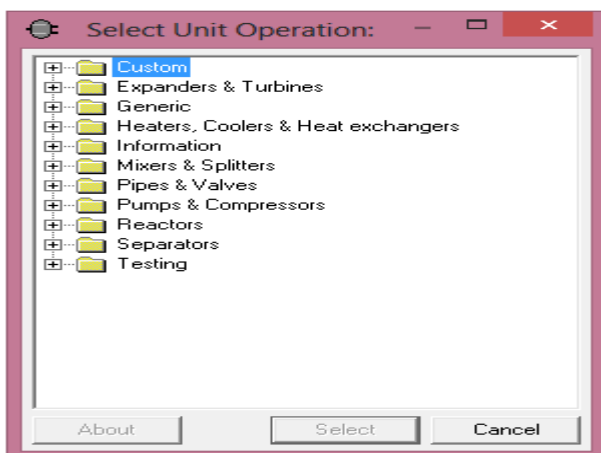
Select Unit Operation:

Custom
Expanders & Turbines
Generic
Heaters, Coolers & Heat exchangers
Information
Mixers & Splitters
Pipes & Valves
Pumps & Compressors
Reactors
Separators
Testing

About
Select
Cancel